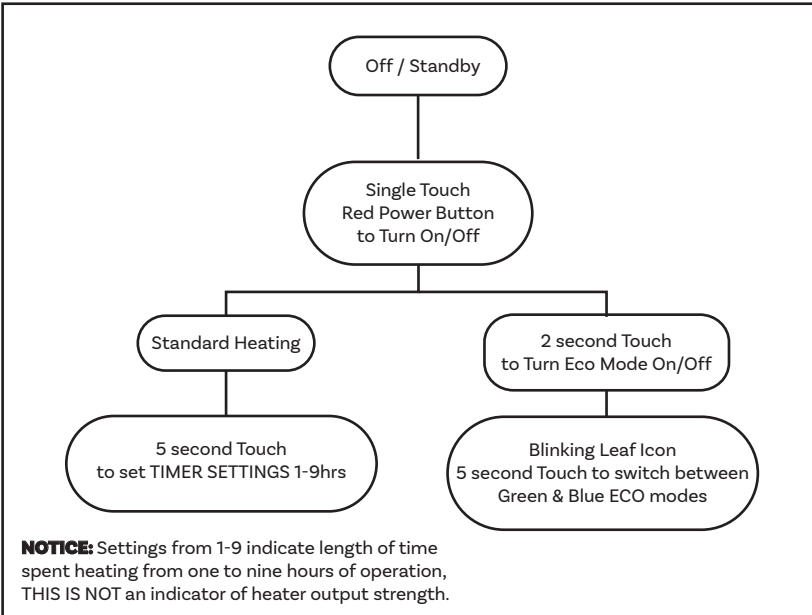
Off / Standby

Single Touch
Red Power Button
to Turn On/Off

Standard Heating

2 second Touch
to Turn Eco Mode On/Off

5 second Touch
to set TIMER SETTINGS 1-9hrs

Blinking Leaf Icon
5 second Touch to switch between
Green & Blue ECO modes

NOTICE: Settings from 1-9 indicate length of time spent heating from one to nine hours of operation, THIS IS NOT an indicator of heater output strength.